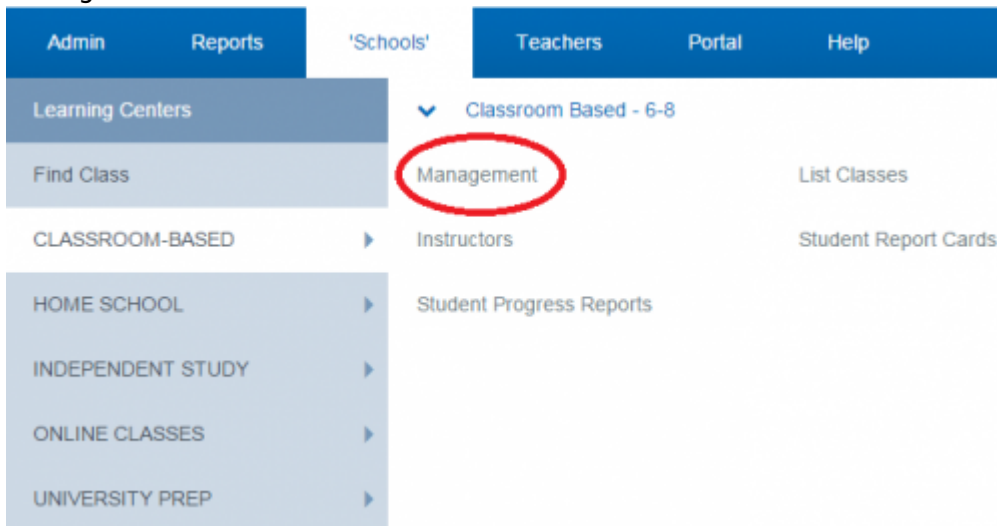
Admin Reports 'Schools' Teachers Portal Help

Learning Centers

Find Class

CLASSROOM-BASED

HOME SCHOOL

INDEPENDENT STUDY

ONLINE CLASSES

UNIVERSITY PREP

Classroom Based - 6-8

Management

List Classes

Instructors

Student Report Cards

Student Progress Reports